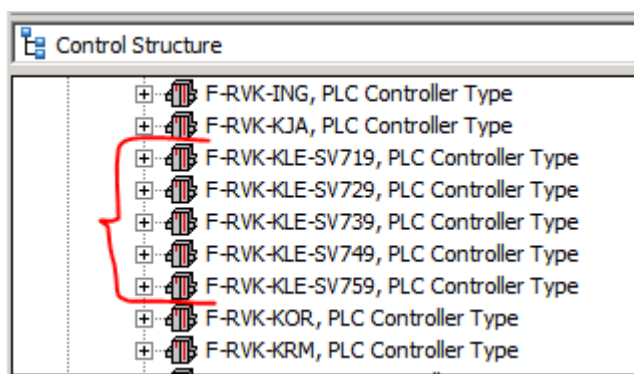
Control Structure

F-RVK-ING, PLC Controller Type
F-RVK-KJA, PLC Controller Type
F-RVK-KLE-SV719, PLC Controller Type
F-RVK-KLE-SV729, PLC Controller Type
F-RVK-KLE-SV739, PLC Controller Type
F-RVK-KLE-SV749, PLC Controller Type
F-RVK-KLE-SV759, PLC Controller Type
F-RVK-KOR, PLC Controller Type
F-RVK-KRM, PLC Controller Type